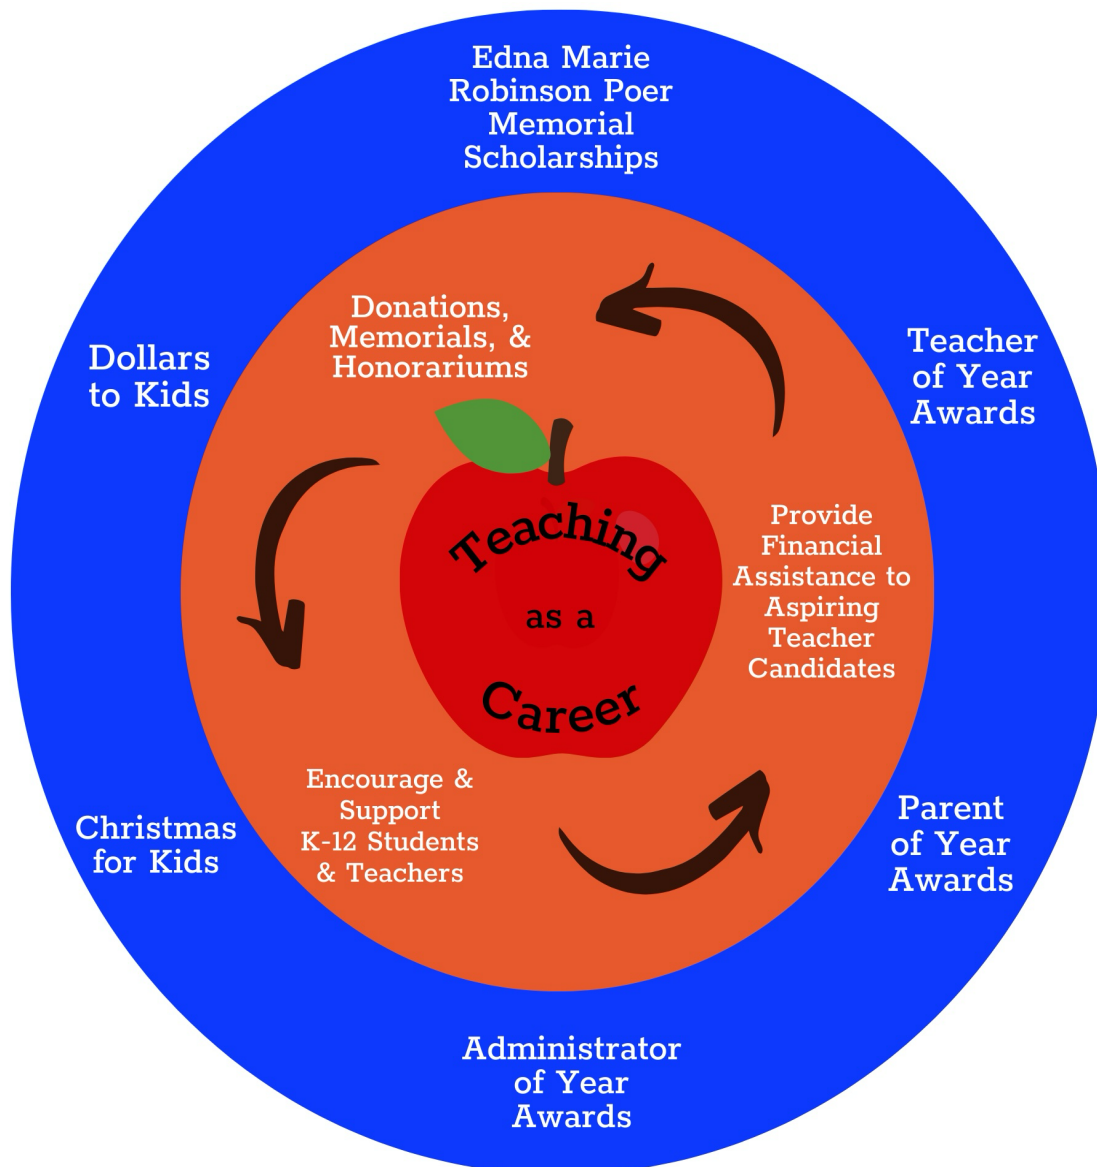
Edna Marie Robinson Poer Memorial Scholarships

Dollars to Kids

Teacher of Year Awards

Donations, Memorials, & Honorariums

Teaching as a Career

Provide Financial Assistance to Aspiring Teacher Candidates

Encourage & Support K-12 Students & Teachers

Christmas for Kids

Parent of Year Awards

Administrator of Year Awards